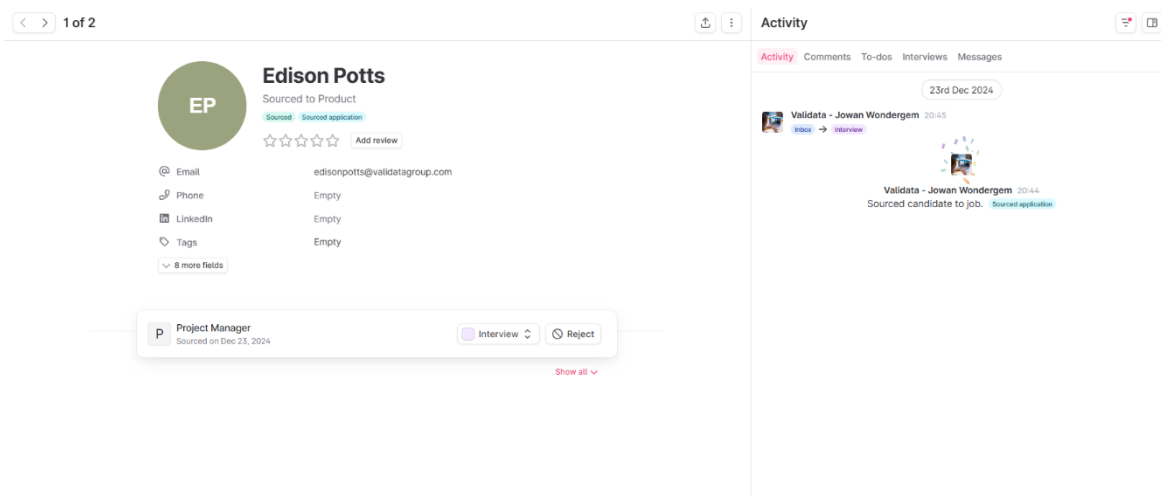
1 of 2

EP

Edison Potts

Sourced to Product

Sourced Sourced application

Add review

Email edisonpotts@validatagroup.com

Phone Empty

LinkedIn Empty

Tags Empty

8 more fields

P Project Manager
Sourced on Dec 23, 2024

Interview

Reject

Show all

Activity

Activity Comments To-dos Interviews Messages

23rd Dec 2024

Validata - Jowan Wondergem 20:45
Inbox → Interview

Validata - Jowan Wondergem 20:44
Sourced candidate to job. Sourced application